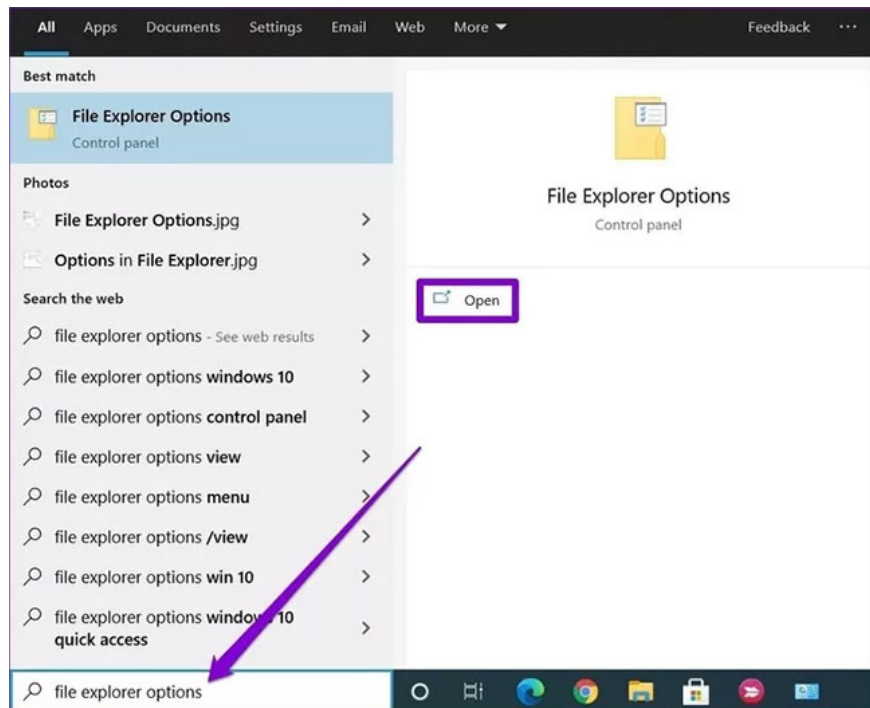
All Apps Documents Settings Email Web More ▼ Feedback ···

Best match

File Explorer Options
Control panel

Photos

File Explorer Options.jpg >

Options in File Explorer.jpg >

Search the web

file explorer options - See web results >

file explorer options windows 10 >

file explorer options control panel >

file explorer options view >

file explorer options menu >

file explorer options /view >

file explorer options win 10 >

file explorer options windows 10 quick access >

File Explorer Options
Control panel

Open

file explorer options